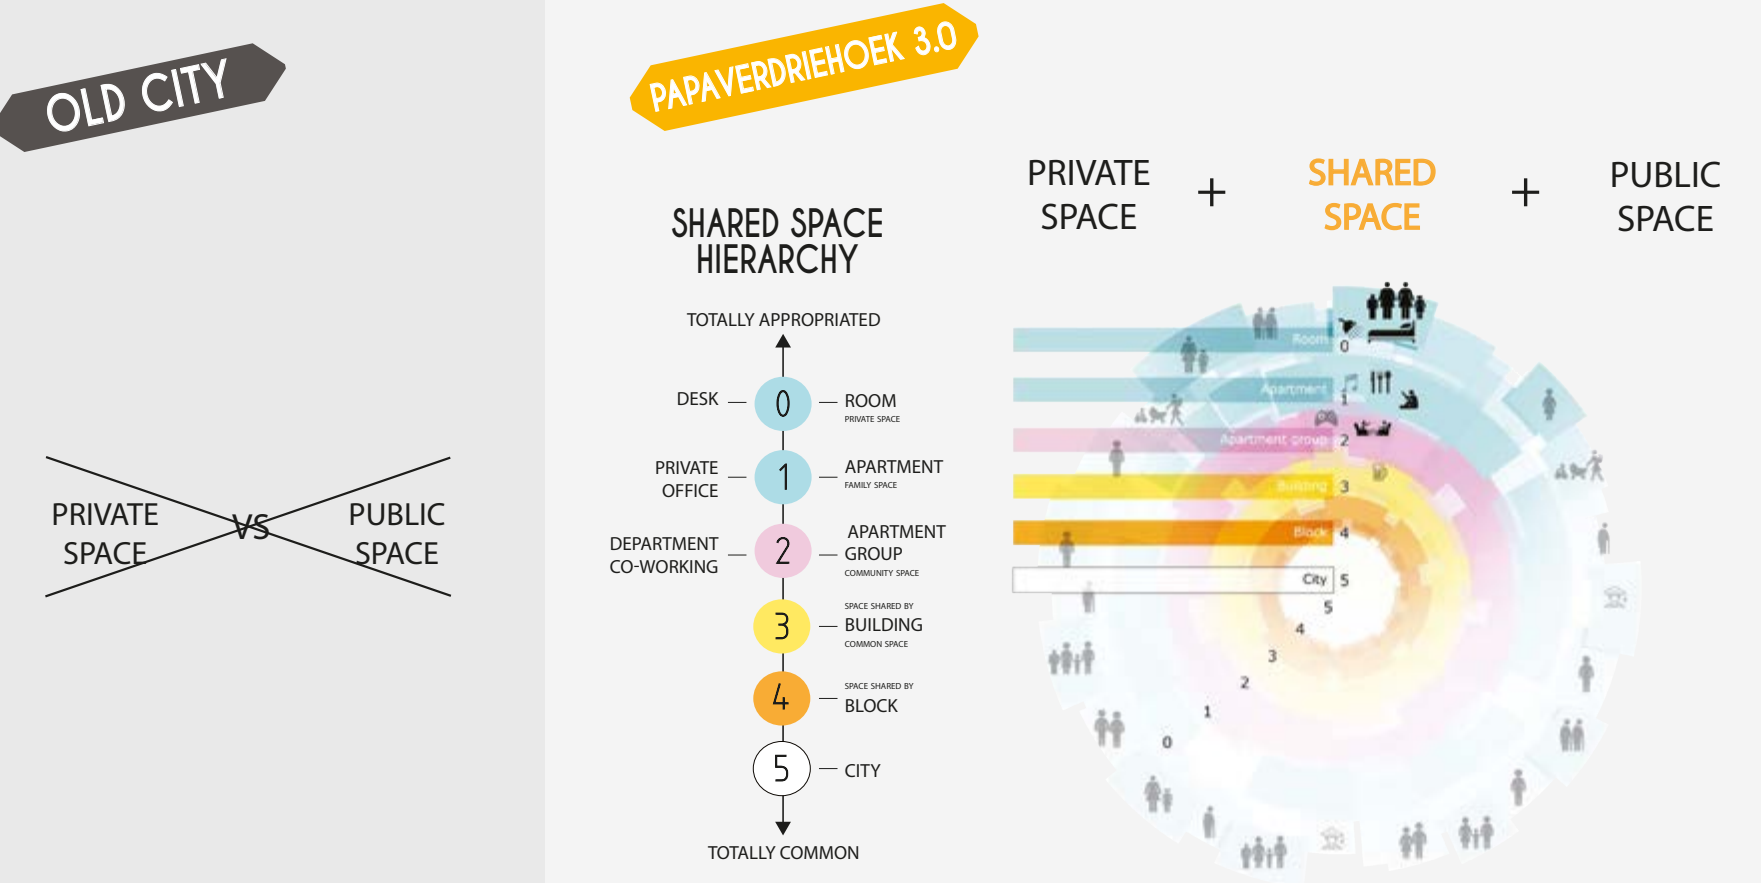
OLD CITY

PRIVATE SPACE VS PUBLIC SPACE

PAPAVERDRIEHOEK 3.0

SHARED SPACE HIERARCHY

TOTALLY APPROPRIATED

DESK — 0 — ROOM
PRIVATE SPACE

PRIVATE OFFICE — 1 — APARTMENT
FAMILY SPACE

DEPARTMENT CO-WORKING — 2 — APARTMENT GROUP
COMMUNITY SPACE

3 — SPACE SHARED BY BUILDING
COMMON SPACE

4 — SPACE SHARED BY BLOCK

5 — CITY

TOTALLY COMMON

PRIVATE SPACE + SHARED SPACE + PUBLIC SPACE

Room 0
Apartment 1
Apartment group 2
Building 3
Block 4
City 5

5 4 3 2 1 0